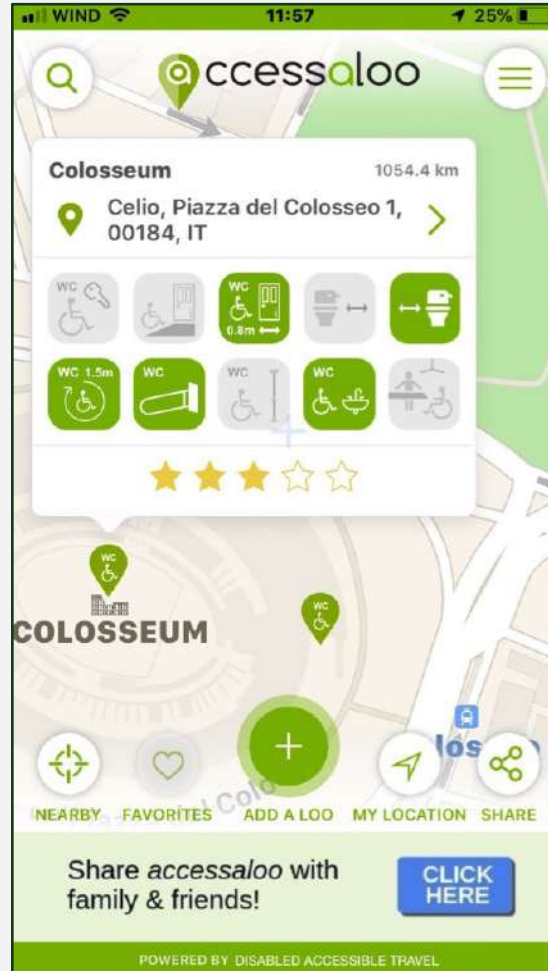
WIND 11:57 25%

accessaloo

Colosseum 1054.4 km

Celio, Piazza del Colosseo 1, 00184, IT

WC

WC

0.8m

WC 1.5m

WC

WC

WC

★★★☆☆

WC

COLOSSEUM

WC

NEARBY FAVORITES ADD A LOO MY LOCATION SHARE

Share accessaloo with family & friends!

CLICK HERE

POWERED BY DISABLED ACCESSIBLE TRAVEL